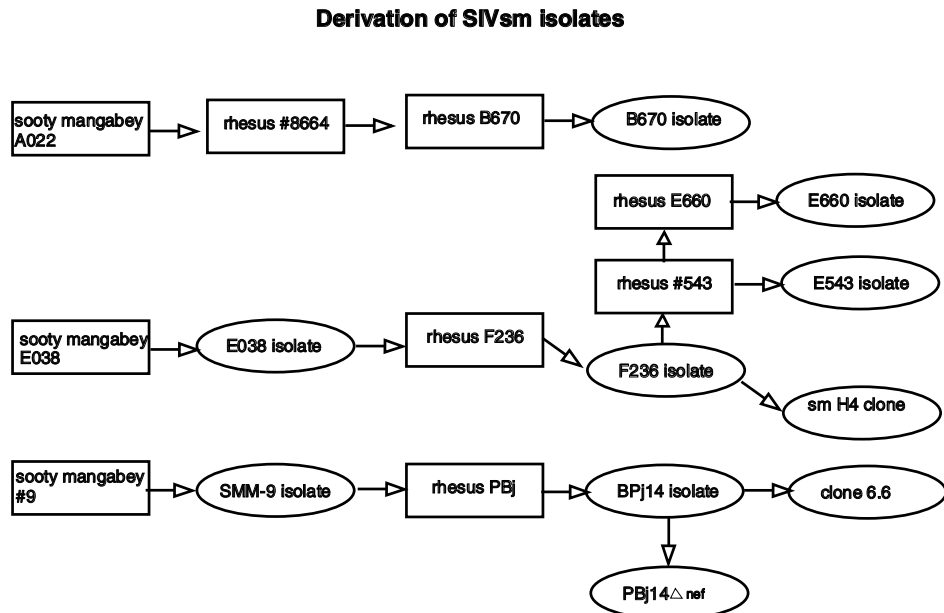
Derivation of SIVsm isolates

sooty mangabey A022
rhesus #8664
rhesus B670
B670 isolate

rhesus E660
E660 isolate
rhesus #543
E543 isolate

sooty mangabey E038
E038 isolate
rhesus F236
F236 isolate
sm H4 clone

sooty mangabey #9
SMM-9 isolate
rhesus PBj
BPj14 isolate
clone 6.6
PBj14$\triangle$ nef